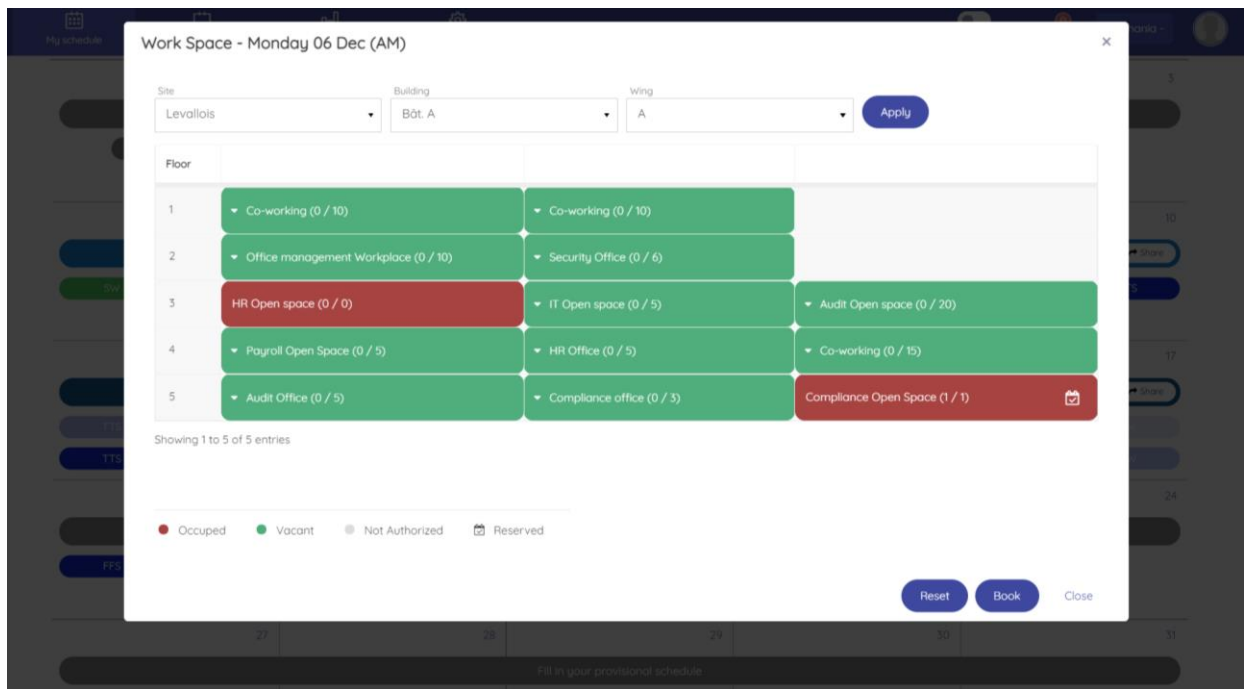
My schedule

Work Space - Monday 06 Dec (AM)

×

Site
Levallois

Building
Bât. A

Wing
A

Apply

| Floor | | | |
|---|---|---|---|
| 1 | Co-working (0 / 10) | Co-working (0 / 10) | |
| 2 | Office management Workplace (0 / 10) | Security Office (0 / 6) | |
| 3 | HR Open space (0 / 0) | IT Open space (0 / 5) | Audit Open space (0 / 20) |
| 4 | Payroll Open Space (0 / 5) | HR Office (0 / 5) | Co-working (0 / 15) |
| 5 | Audit Office (0 / 5) | Compliance office (0 / 3) | Compliance Open Space (1 / 1) |

Showing 1 to 5 of 5 entries

Occuped Vacant Not Authorized Reserved

Reset Book Close

3
10
Share
SW
17
Share
TTS
TTS
24
FFS
27 28 29 30 31
Fill in your provisional schedule